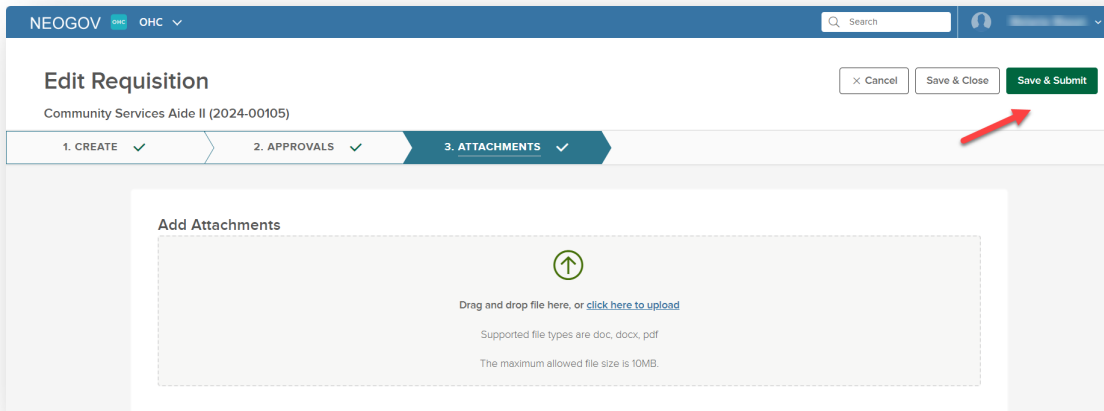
NEOGOV OHC OHC

Search

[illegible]

Edit Requisition

Community Services Aide II (2024-00105)

× Cancel Save & Close Save & Submit

1. CREATE 2. APPROVALS 3. ATTACHMENTS

Add Attachments

Drag and drop file here, or click here to upload

Supported file types are doc, docx, pdf

The maximum allowed file size is 10MB.